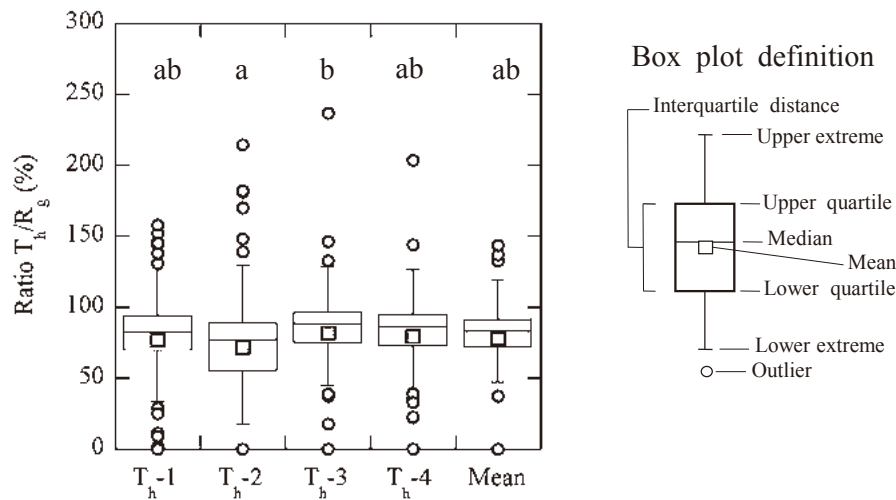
300
250
200
150
100
50
0

Ratio $T_h/R_g$ (%)

ab a b ab ab

$T_h$-1 $T_h$-2 $T_h$-3 $T_h$-4 Mean

Box plot definition

Interquartile distance
Upper extreme
Upper quartile
Median
Mean
Lower quartile
Lower extreme
Outlier